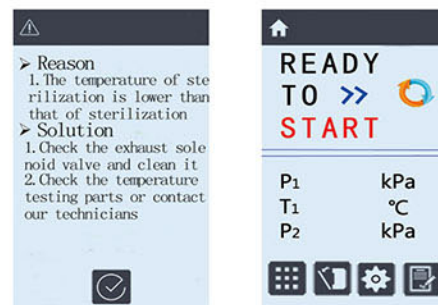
⚠

➢ Reason
1. The temperature of sterilization is lower than that of sterilization
➢ Solution
1. Check the exhaust solenoid valve and clean it
2. Check the temperature testing parts or contact our technicians

READY
TO »
START

$P_1$ kPa
$T_1$ ℃
$P_2$ kPa